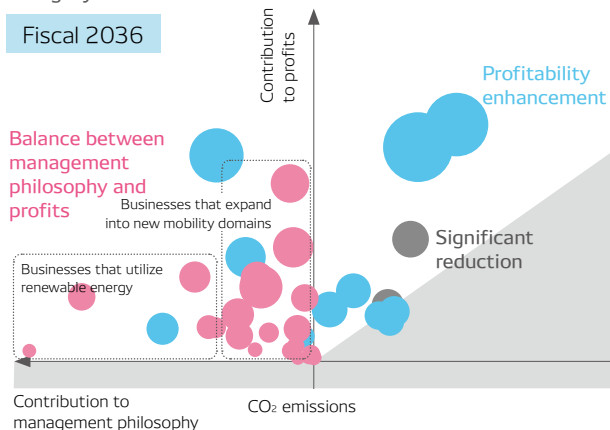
Fiscal 2036

Contribution to profits

Profitability enhancement

Balance between management philosophy and profits

Businesses that expand into new mobility domains

Businesses that utilize renewable energy

Significant reduction

Contribution to management philosophy

$CO_2$ emissions